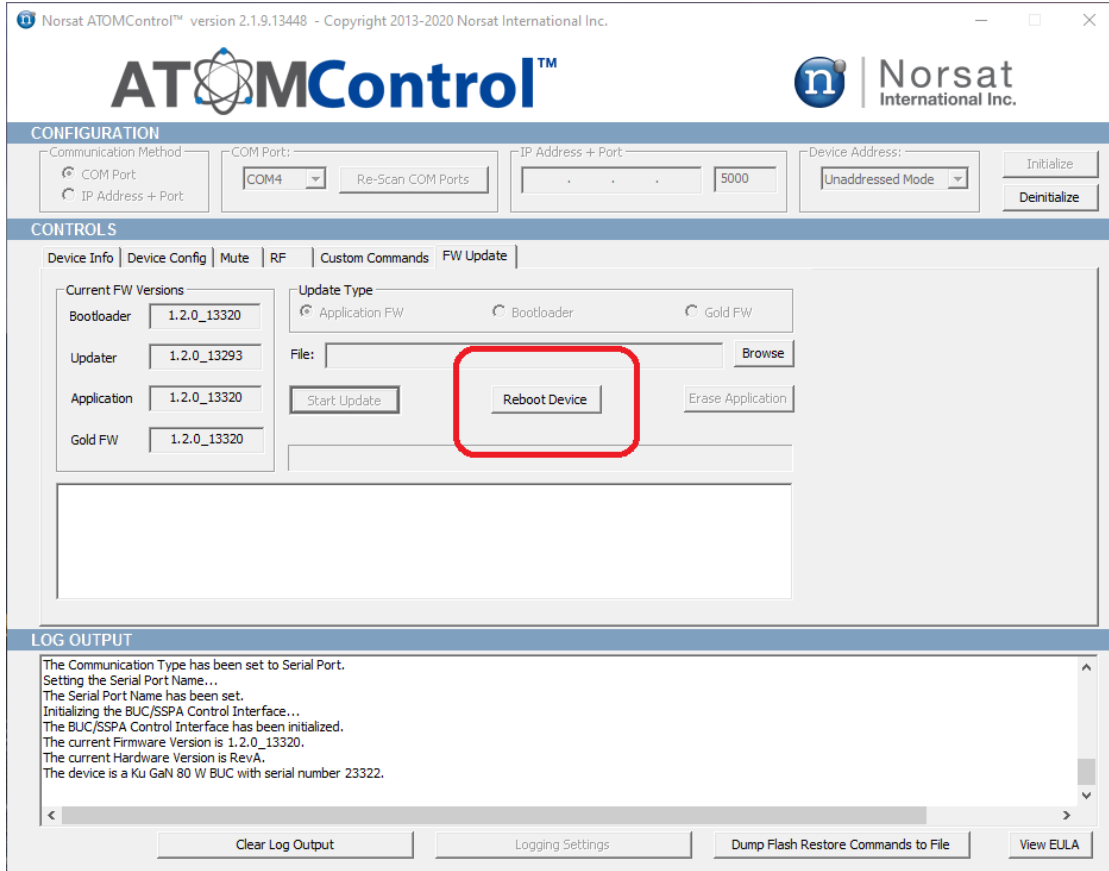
Norsat ATOMControl™ version 2.1.9.13448 - Copyright 2013-2020 Norsat International Inc.

ATOMControl™

Norsat International Inc.

CONFIGURATION

Communication Method
COM Port
IP Address + Port

COM Port:
COM4
Re-Scan COM Ports

IP Address + Port
. . .
5000

Device Address:
Unaddressed Mode

Initialize
Deinitialize

CONTROLS

Device Info | Device Config | Mute | RF | Custom Commands | FW Update

Current FW Versions
Bootloader 1.2.0_13320
Updater 1.2.0_13293
Application 1.2.0_13320
Gold FW 1.2.0_13320

Update Type
Application FW
Bootloader
Gold FW

File:
Browse

Start Update
Reboot Device
Erase Application

LOG OUTPUT

The Communication Type has been set to Serial Port.
Setting the Serial Port Name...
The Serial Port Name has been set.
Initializing the BUC/SSPA Control Interface...
The BUC/SSPA Control Interface has been initialized.
The current Firmware Version is 1.2.0_13320.
The current Hardware Version is RevA.
The device is a Ku GaN 80 W BUC with serial number 23322.

Clear Log Output
Logging Settings
Dump Flash Restore Commands to File
View EULA